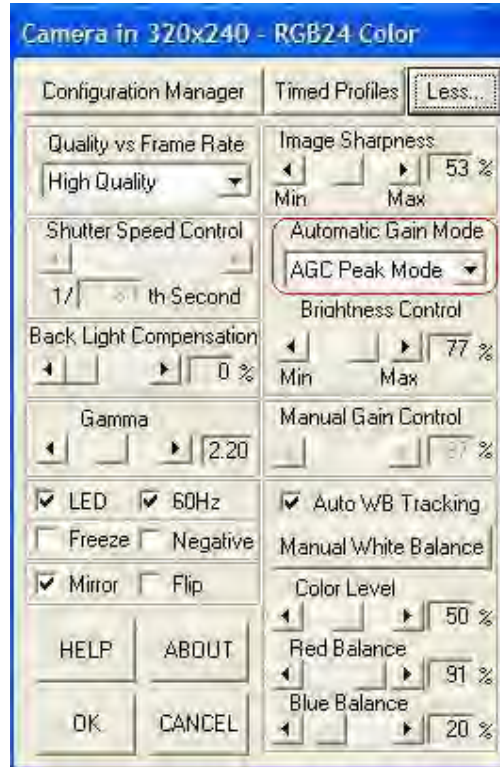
Camera in 320x240 - RGB24 Color

Configuration Manager
Timed Profiles
Less...

Quality vs Frame Rate
High Quality

Image Sharpness
53 %
Min
Max

Shutter Speed Control
1/ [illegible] th Second

Automatic Gain Mode
AGC Peak Mode

Brightness Control
77 %
Min
Max

Back Light Compensation
0 %

Gamma
2.20

Manual Gain Control
87 %

LED
60Hz
Freeze
Negative
Mirror
Flip

Auto WB Tracking
Manual White Balance

Color Level
50 %

Red Balance
91 %

Blue Balance
20 %

HELP
ABOUT
OK
CANCEL